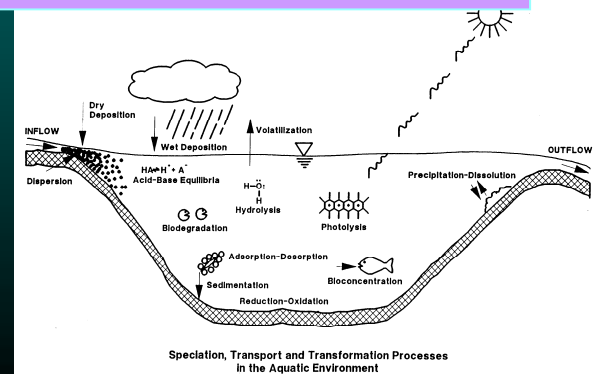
Dry Deposition

INFLOW

Wet Deposition

Volatilization

OUTFLOW

Dispersion

$HA \rightleftharpoons H^+ + A^-$
Acid-Base Equilibria

Precipitation-Dissolution

$H-\ddot{O}:$
H
Hydrolysis

Biodegradation

Photolysis

Adsorption-Desorption

Sedimentation

Bioconcentration

Reduction-Oxidation

Speciation, Transport and Transformation Processes in the Aquatic Environment